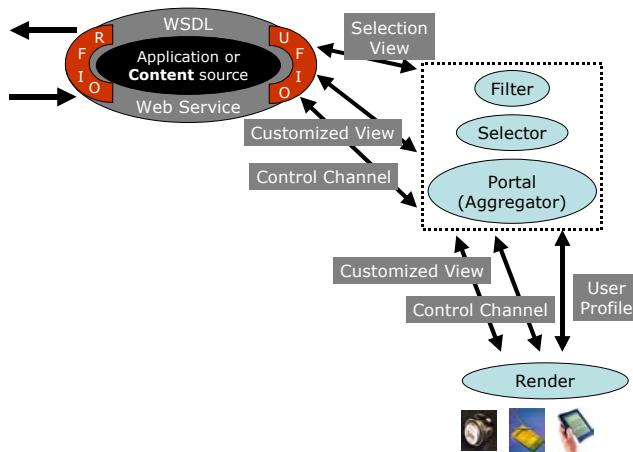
WSDL

R
F
I
O

Application or
**Content** source

U
F
I
O

Web Service

Selection View

Filter

Selector

Portal (Aggregator)

Customized View

Control Channel

Customized View

Control Channel

User Profile

Render